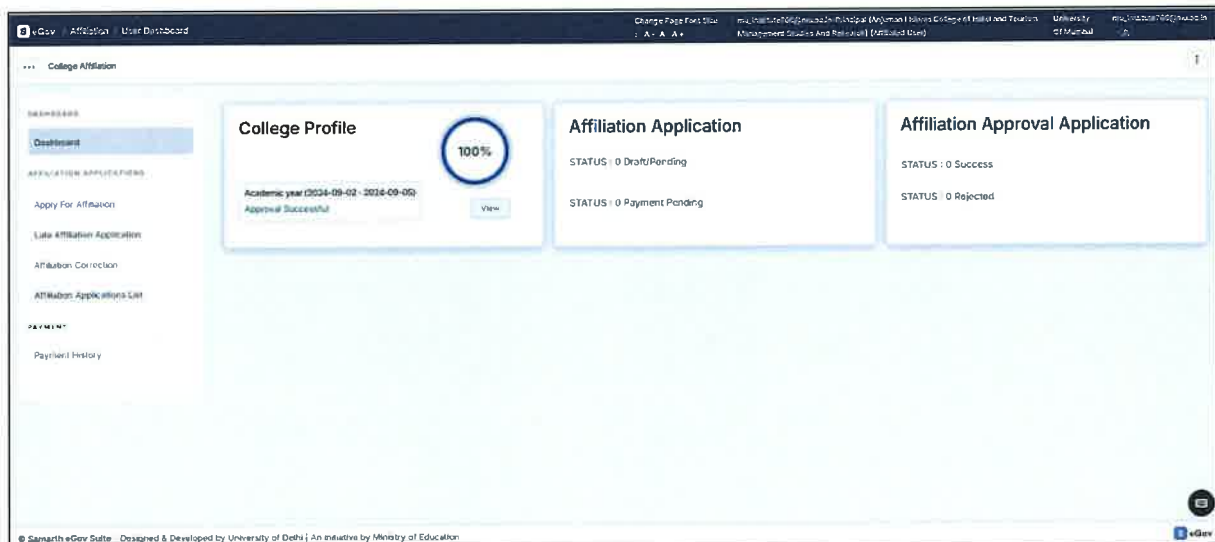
eGov / Affiliation / User Dashboard

Change Page Font Size : A- A A+

mu_institute760@mu.ac.in Principal (Anjuman I Islam's College of Hotel and Tourism Management Studies And Research) (Affiliated User)

University of Mumbai

mu_institute760@mu.ac.in

College Affiliation

DASHBOARD

Dashboard

AFFILIATION APPLICATIONS

Apply For Affiliation

Late Affiliation Application

Affiliation Correction

Affiliation Applications List

PAYMENT

Payment History

College Profile

100%

Academic year (2024-09-02 - 2024-09-05)

Approval Successful

View

Affiliation Application

STATUS : 0 Draft/Pending

STATUS : 0 Payment Pending

Affiliation Approval Application

STATUS : 0 Success

STATUS : 0 Rejected

© Samarth eGov Suite | Designed & Developed by University of Delhi | An initiative by Ministry of Education

eGov